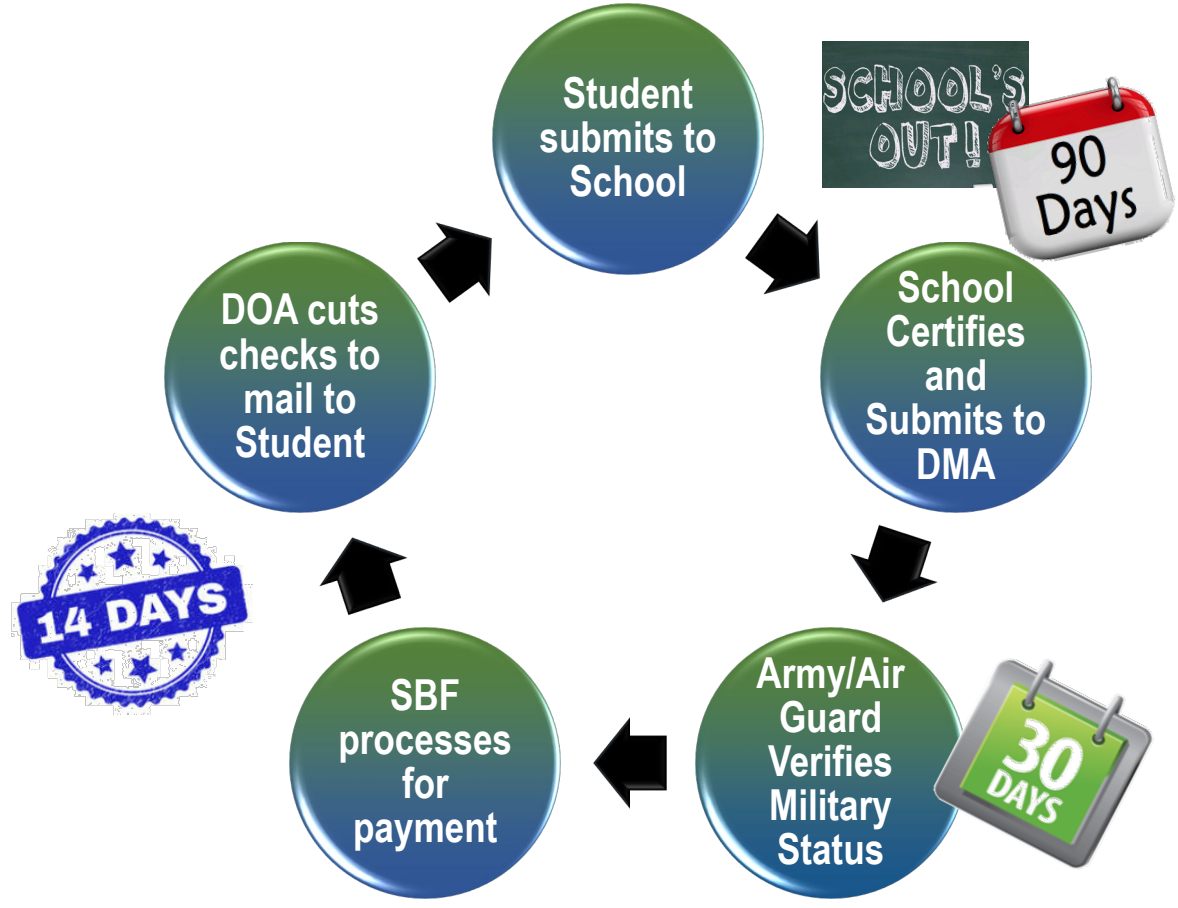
Student submits to School

SCHOOL'S OUT!

90 Days

School Certifies and Submits to DMA

Army/Air Guard Verifies Military Status

30 DAYS

SBF processes for payment

14 DAYS

DOA cuts checks to mail to Student